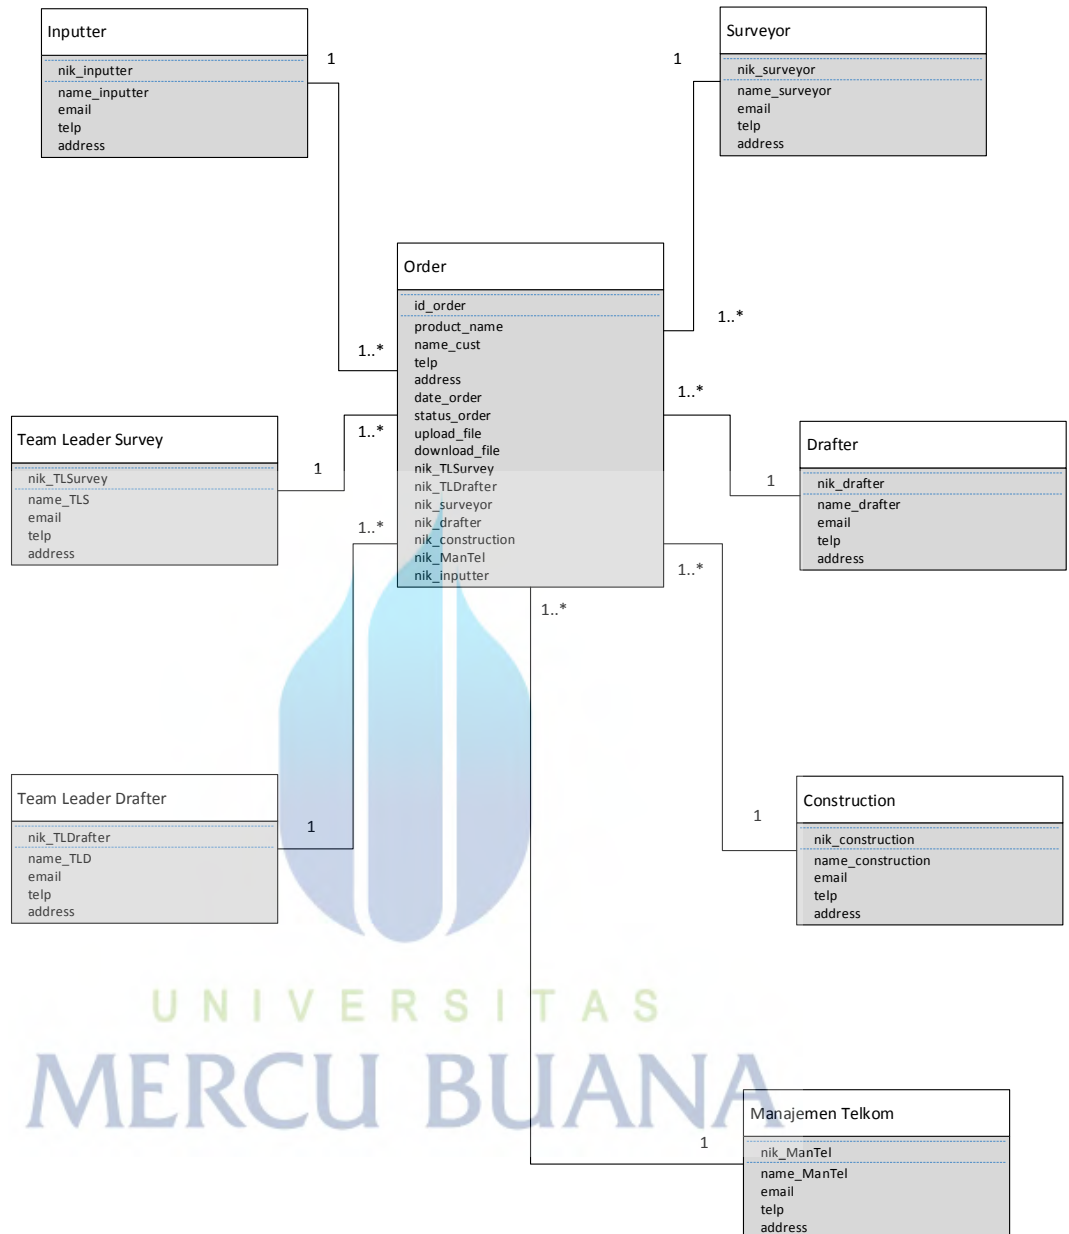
Inputter
nik_inputter
name_inputter
email
telp
address

1

Surveyor
nik_surveyor
name_surveyor
email
telp
address

1

Order
id_order
product_name
name_cust
telp
address
date_order
status_order
upload_file
download_file
nik_TLSurvey
nik_TLDrafter
nik_surveyor
nik_drafter
nik_construction
nik_ManTel
nik_inputter

1..*

1..*

1..*

1..*

Team Leader Survey
nik_TLSurvey
name_TLS
email
telp
address

1

Drafter
nik_drafter
name_drafter
email
telp
address

1

1..*

1..*

1..*

Team Leader Drafter
nik_TLDrafter
name_TLD
email
telp
address

1

Construction
nik_construction
name_construction
email
telp
address

1

UNIVERSITAS
MERCU BUANA

Manajemen Telkom
nik_ManTel
name_ManTel
email
telp
address

1